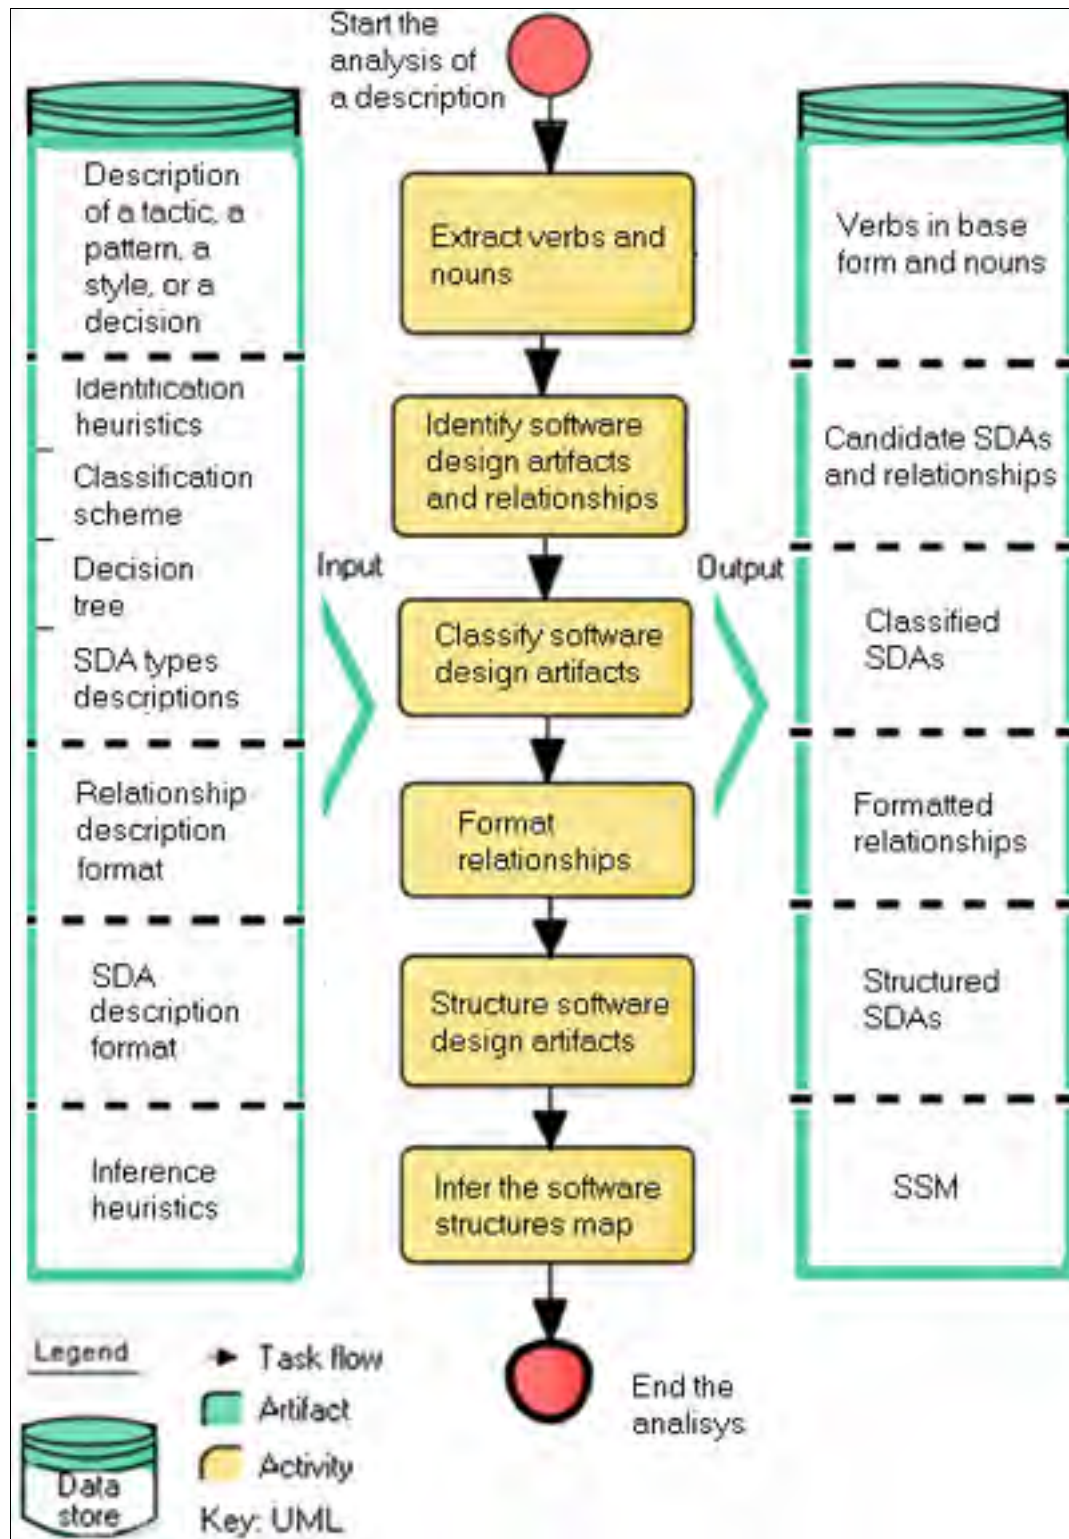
Start the analysis of a description

Description of a tactic, a pattern, a style, or a decision

Identification heuristics

Classification scheme

Decision tree

SDA types descriptions

Relationship description format

SDA description format

Inference heuristics

Input

Extract verbs and nouns

Identify software design artifacts and relationships

Classify software design artifacts

Format relationships

Structure software design artifacts

Infer the software structures map

Output

Verbs in base form and nouns

Candidate SDAs and relationships

Classified SDAs

Formatted relationships

Structured SDAs

SSM

End the analisys

Legend

Data store

Task flow

Artifact

Activity

Key: UML